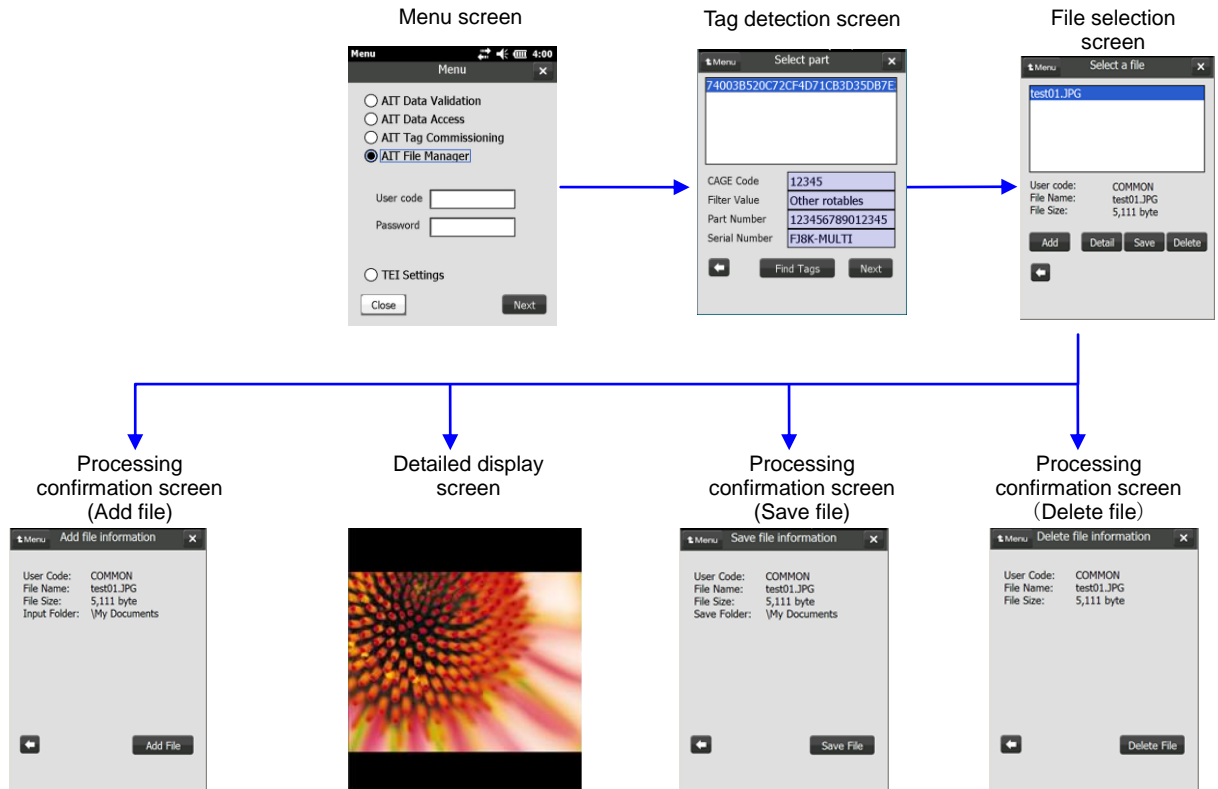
Menu screen

Menu 4:00
Menu ×
AIT Data Validation
AIT Data Access
AIT Tag Commissioning
AIT File Manager
User code
Password
TEI Settings
Close
Next

Tag detection screen

Menu Select part ×
74003B520C72CF4D71CB3D35DB7E
CAGE Code 12345
Filter Value Other rotables
Part Number 123456789012345
Serial Number FJ8K-MULTI
Find Tags
Next

File selection screen

Menu Select a file ×
test01.JPG
User code: COMMON
File Name: test01.JPG
File Size: 5,111 byte
Add
Detail
Save
Delete

Processing confirmation screen (Add file)

Menu Add file information ×
User Code: COMMON
File Name: test01.JPG
File Size: 5,111 byte
Input Folder: \My Documents
Add File

Detailed display screen

Processing confirmation screen (Save file)

Menu Save file information ×
User Code: COMMON
File Name: test01.JPG
File Size: 5,111 byte
Save Folder: \My Documents
Save File

Processing confirmation screen (Delete file)

Menu Delete file information ×
User Code: COMMON
File Name: test01.JPG
File Size: 5,111 byte
Delete File